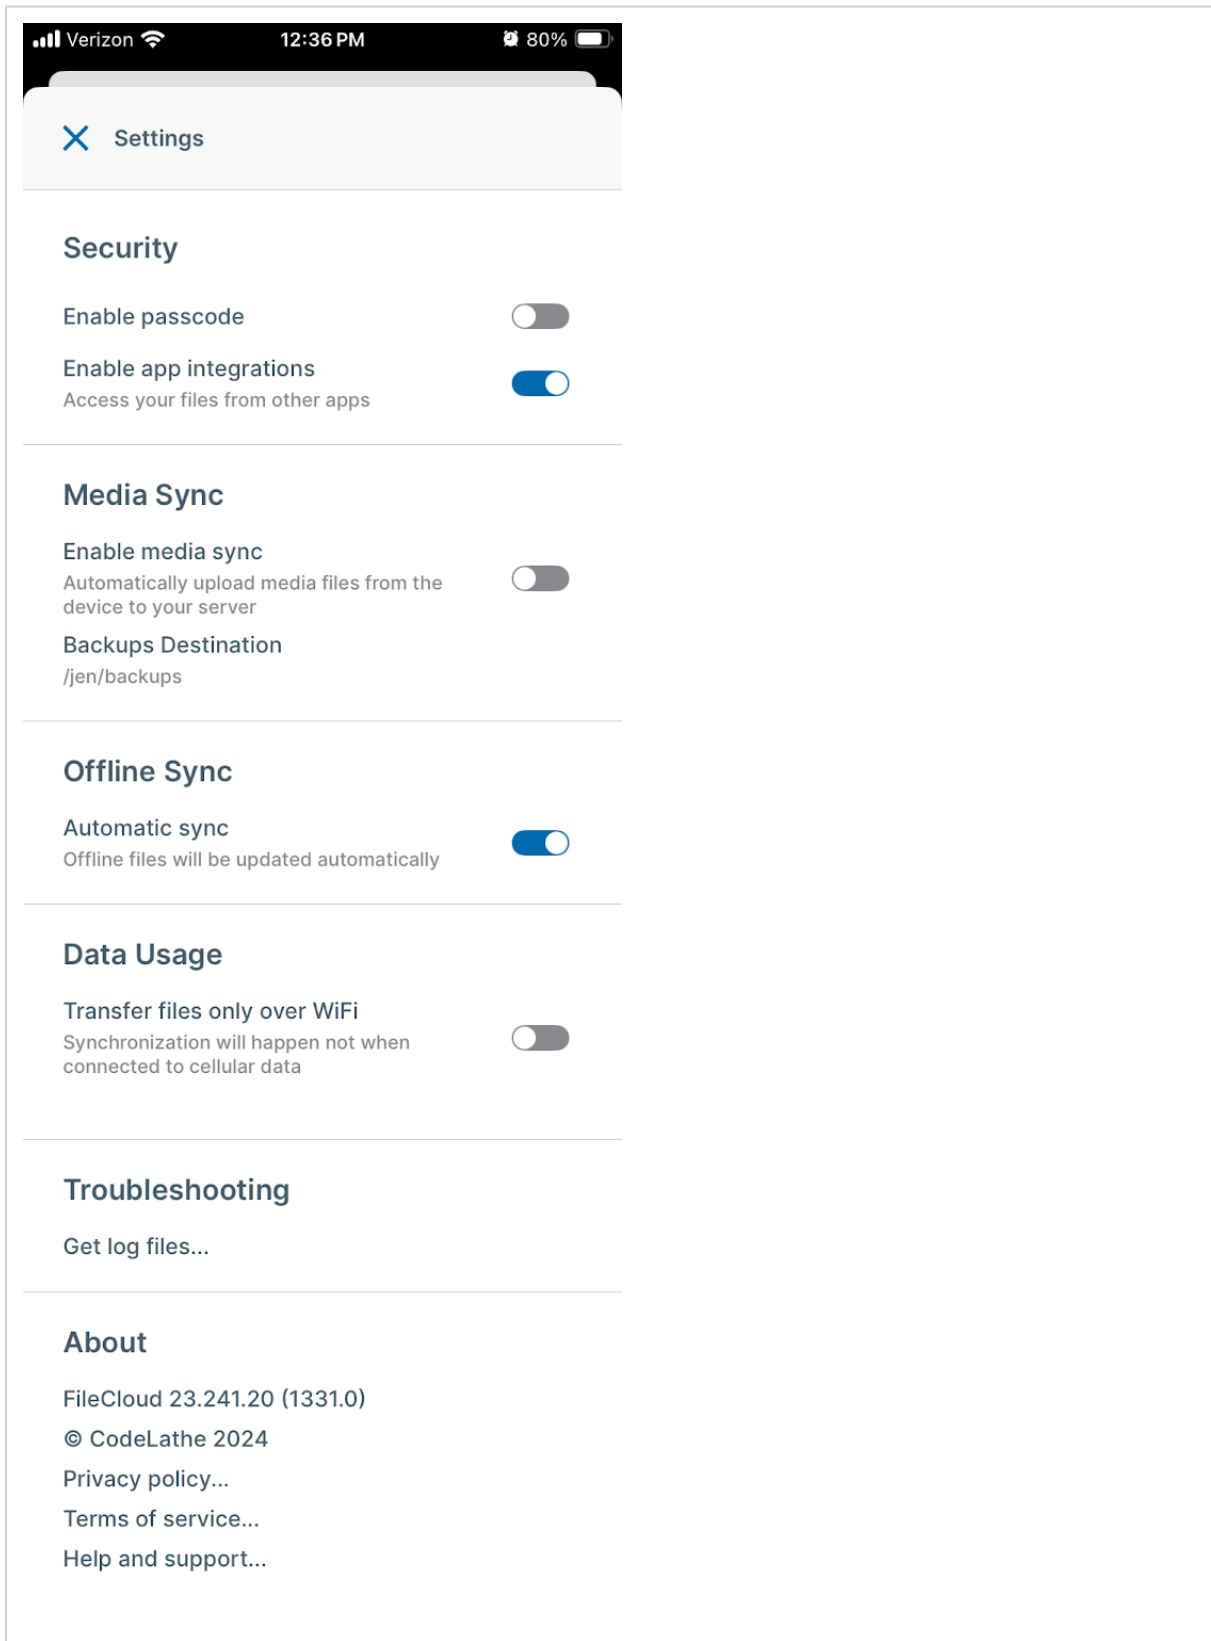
Verizon 12:36 PM 80%

Settings

Security

Enable passcode

Enable app integrations
Access your files from other apps

Media Sync

Enable media sync
Automatically upload media files from the device to your server

Backups Destination
/jen/backups

Offline Sync

Automatic sync
Offline files will be updated automatically

Data Usage

Transfer files only over WiFi
Synchronization will happen not when connected to cellular data

Troubleshooting

Get log files...

About

FileCloud 23.241.20 (1331.0)
© CodeLathe 2024
Privacy policy...
Terms of service...
Help and support...